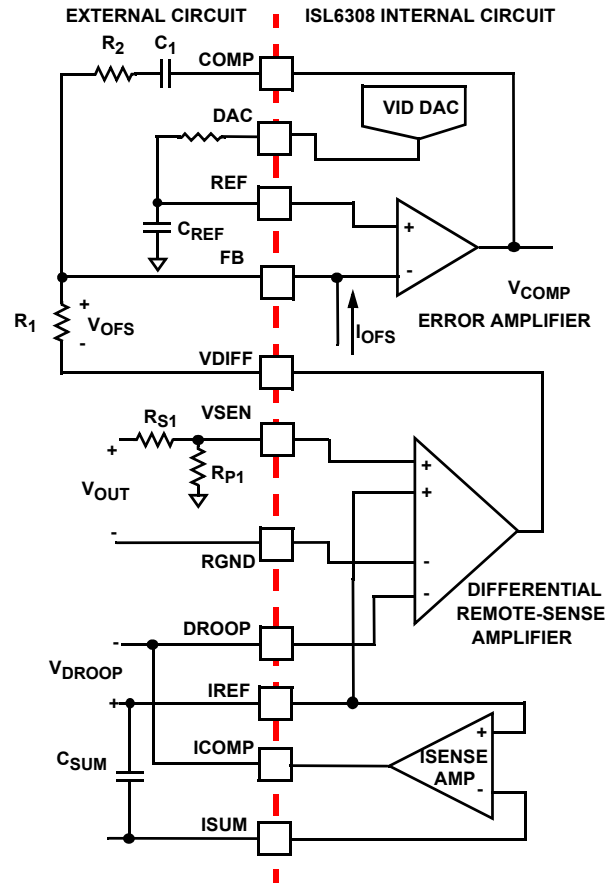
EXTERNAL CIRCUIT
ISL6308 INTERNAL CIRCUIT

$R_2$
$C_1$
COMP
VID DAC
DAC
REF
$C_{REF}$
+
-
FB
$V_{COMP}$
$R_1$
+
$V_{OFS}$
-
$I_{OFS}$
ERROR AMPLIFIER
VDIFF
$R_{S1}$
VSEN
+
$R_{P1}$
$V_{OUT}$
+
+
-
RGND
-
-
DIFFERENTIAL REMOTE-SENSE AMPLIFIER
-
DROOP
$V_{DROOP}$
IREF
+
+
ICOMP
$C_{SUM}$
ISENSE AMP
-
ISUM